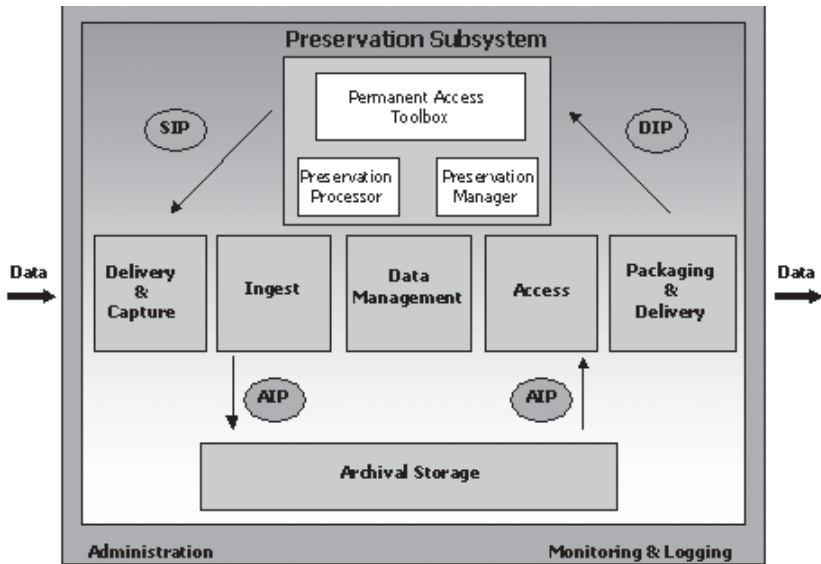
Preservation Subsystem

Permanent Access Toolbox

Preservation Processor

Preservation Manager

SIP

DIP

Data

Delivery & Capture

Ingest

Data Management

Access

Packaging & Delivery

Data

AIP

AIP

Archival Storage

Administration

Monitoring & Logging